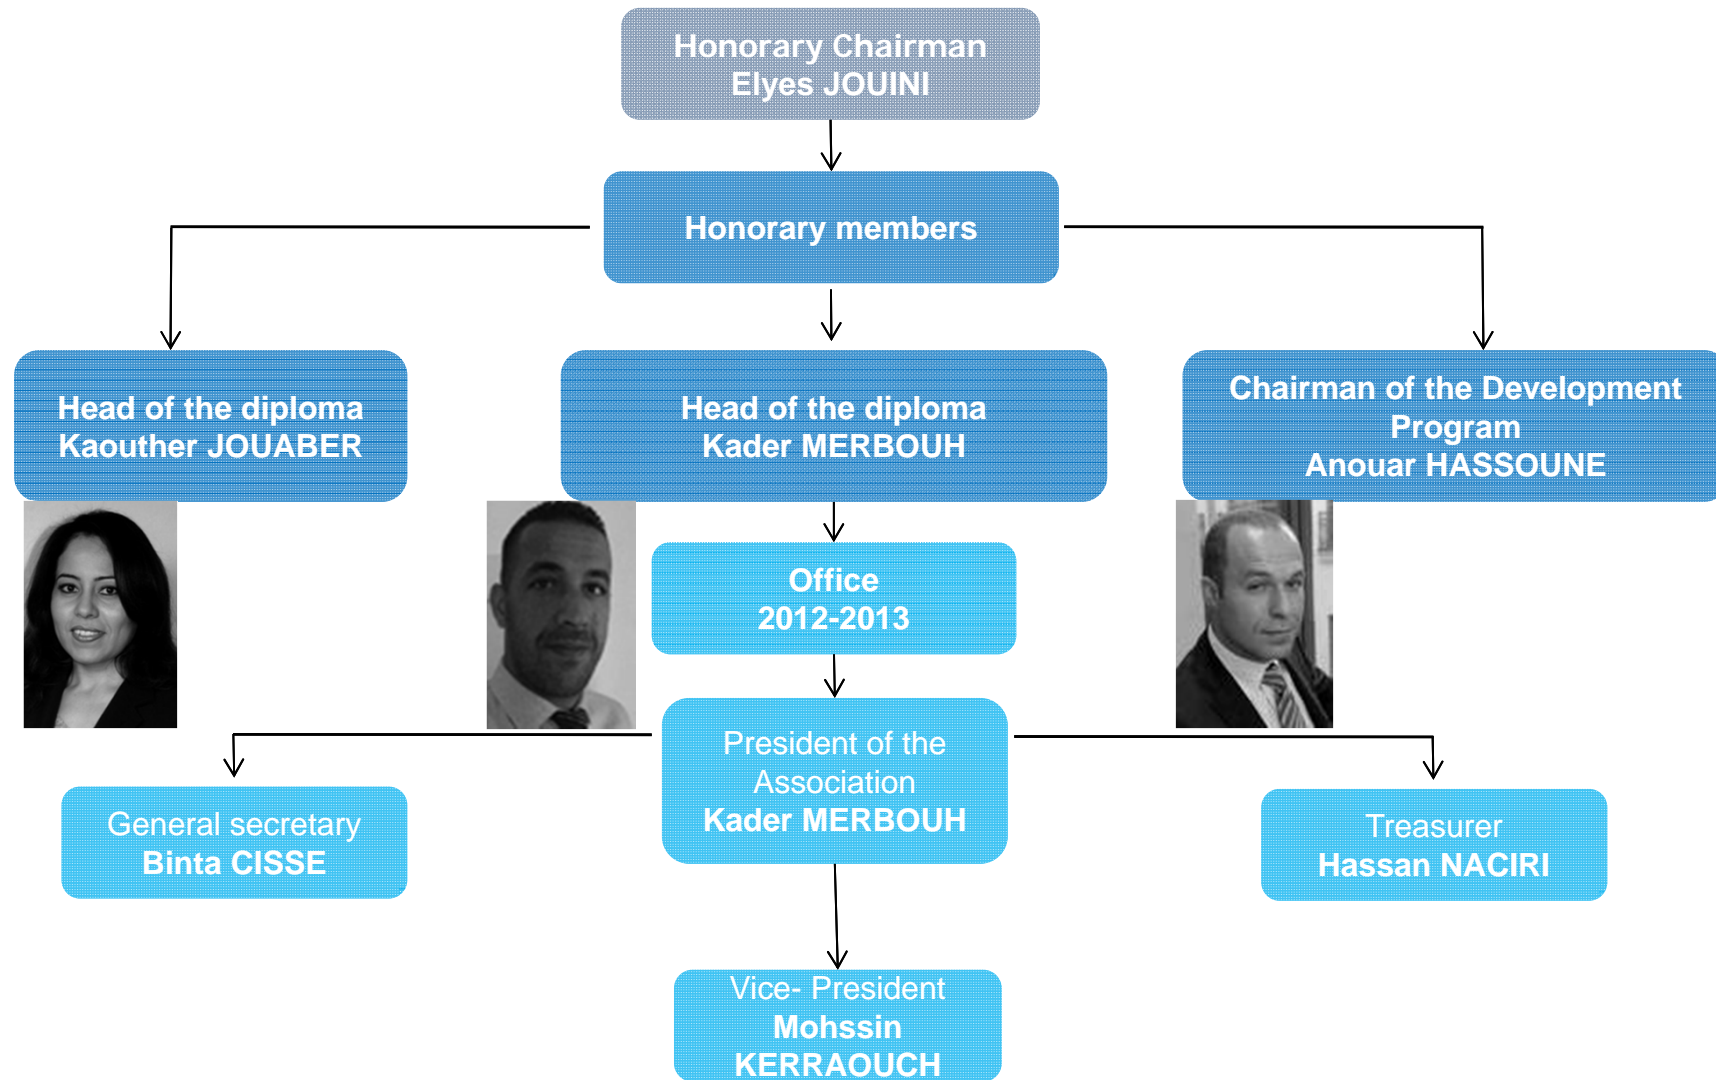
Honorary Chairman
Elyes JOUINI

Honorary members

Head of the diploma
Kaouther JOUABER

Head of the diploma
Kader MERBOUH

Chairman of the Development Program
Anouar HASSOUNE

Office
2012-2013

President of the Association
Kader MERBOUH

General secretary
Binta CISSE

Treasurer
Hassan NACIRI

Vice- President
Mohssin
KERRAOUCH